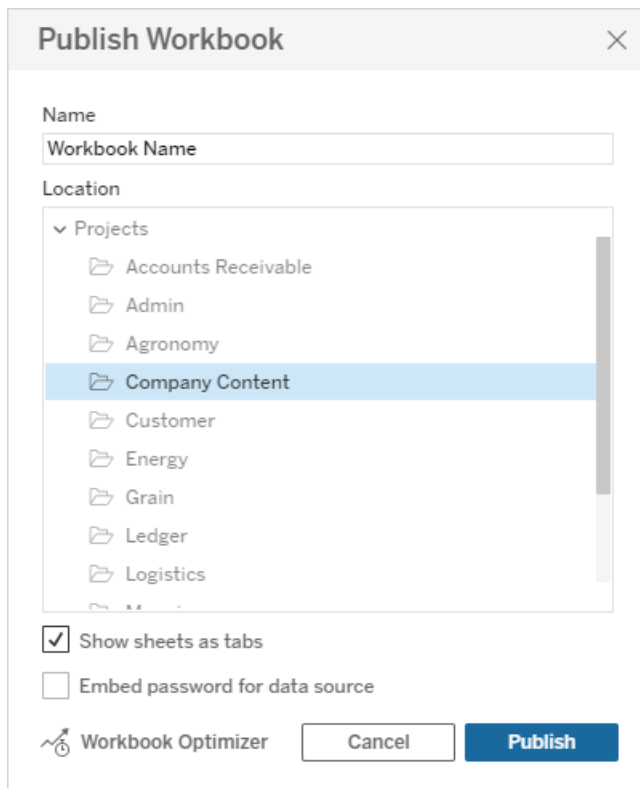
Publish Workbook

Name

Workbook Name

Location

Projects

Accounts Receivable

Admin

Agronomy

Company Content

Customer

Energy

Grain

Ledger

Logistics

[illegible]

Show sheets as tabs

Embed password for data source

Workbook Optimizer

Cancel

Publish